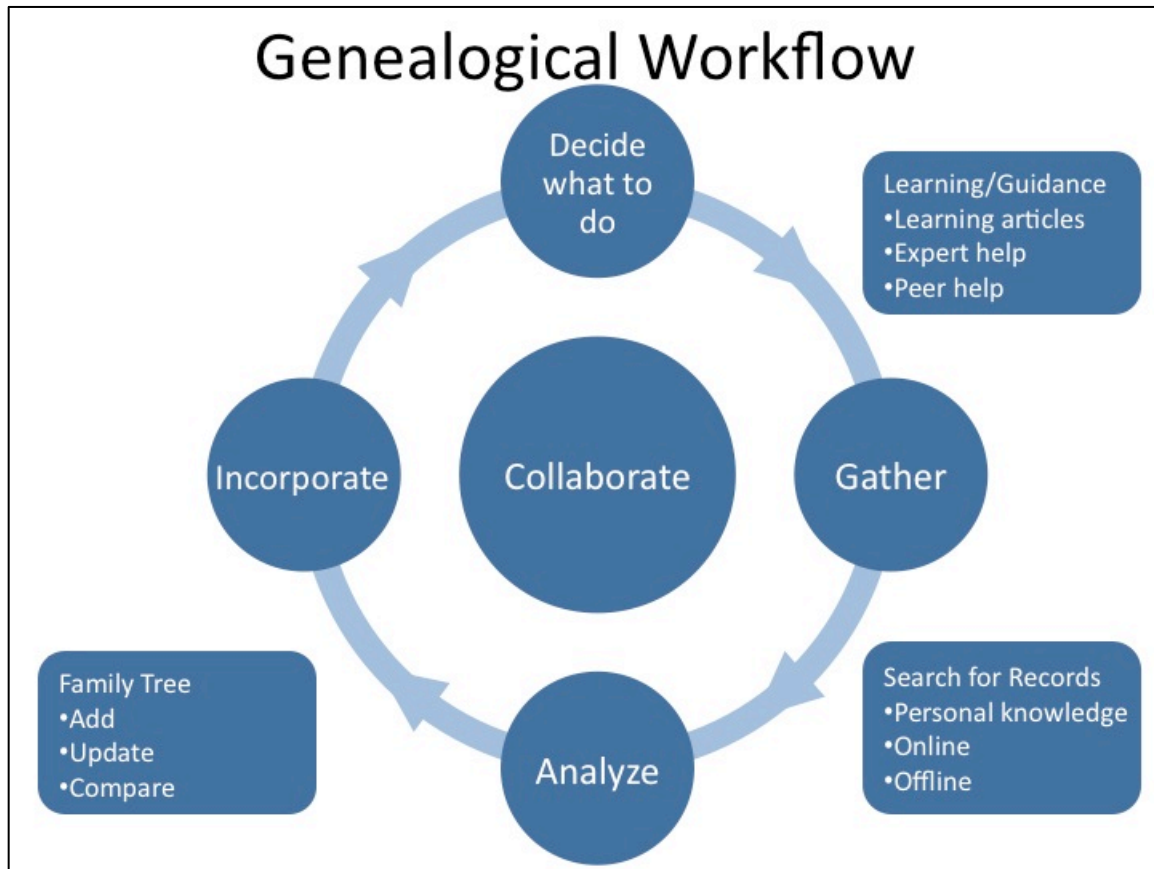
Genealogical Workflow

Decide what to do

Learning/Guidance
•Learning articles
•Expert help
•Peer help

Incorporate

Collaborate

Gather

Family Tree
•Add
•Update
•Compare

Analyze

Search for Records
•Personal knowledge
•Online
•Offline